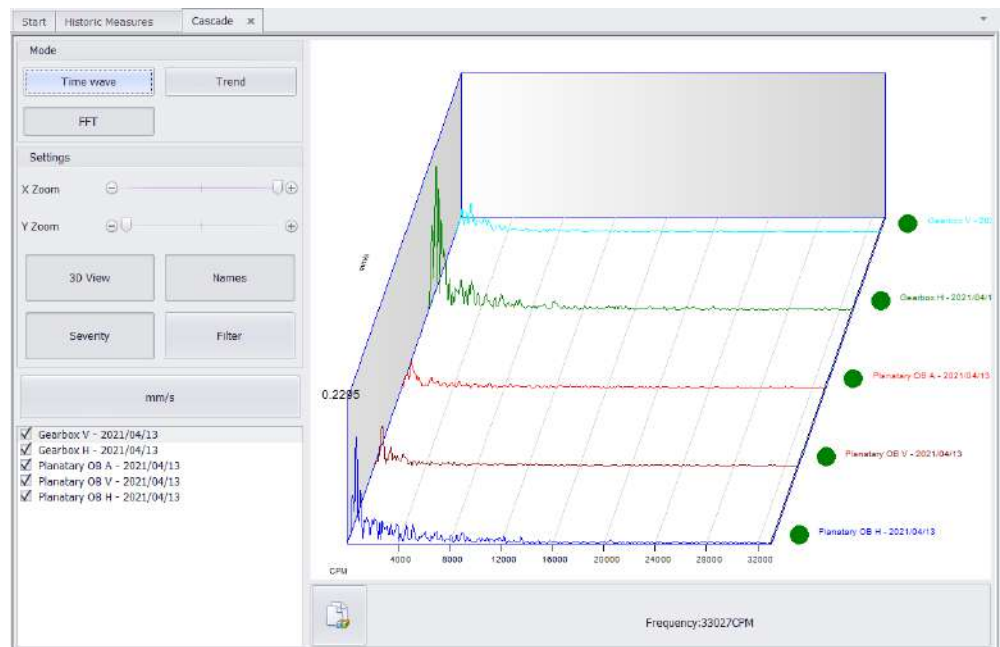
Start | Historic Measures | Cascade ×

Mode

Time wave

Trend

FFT

Settings

X Zoom

Y Zoom

3D View

Names

Severity

Filter

mm/s

☑ Gearbox V - 2021/04/13
☑ Gearbox H - 2021/04/13
☑ Planatary OB A - 2021/04/13
☑ Planatary OB V - 2021/04/13
☑ Planatary OB H - 2021/04/13

0.2295

mm/s

Gearbox V - 20

Gearbox H - 2021/04/1

Planatary OB A - 2021/04/13

Planatary OB V - 2021/04/13

Planatary OB H - 2021/04/13

CPM

4000

8000

12000

16000

20000

24000

28000

32000

Frequency:33027CPM